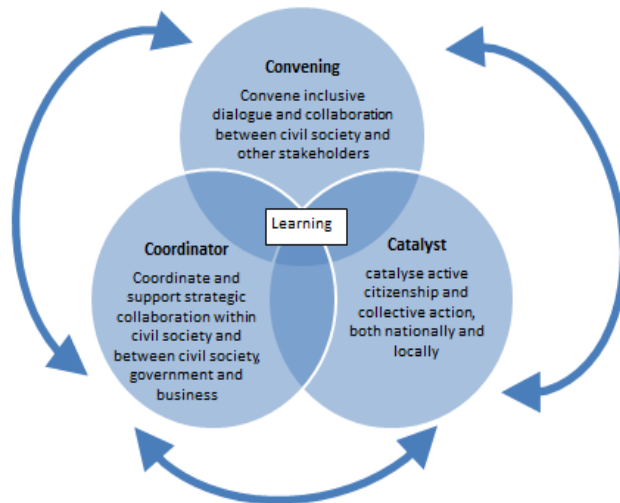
Convening

Convene inclusive dialogue and collaboration between civil society and other stakeholders

Learning

Coordinator

Coordinate and support strategic collaboration within civil society and between civil society, government and business

Catalyst

catalyse active citizenship and collective action, both nationally and locally